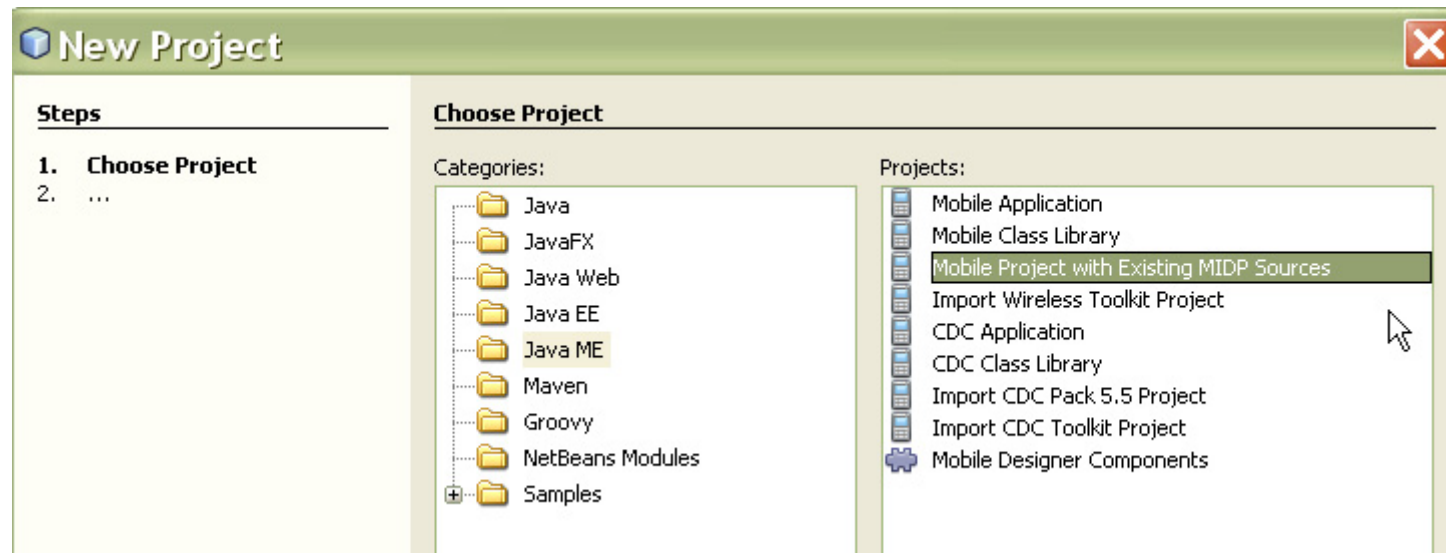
New Project

Steps

1. Choose Project
2. ...

Choose Project

Categories:

Java
JavaFX
Java Web
Java EE
Java ME
Maven
Groovy
NetBeans Modules
Samples

Projects:

Mobile Application
Mobile Class Library
Mobile Project with Existing MIDP Sources
Import Wireless Toolkit Project
CDC Application
CDC Class Library
Import CDC Pack 5.5 Project
Import CDC Toolkit Project
Mobile Designer Components